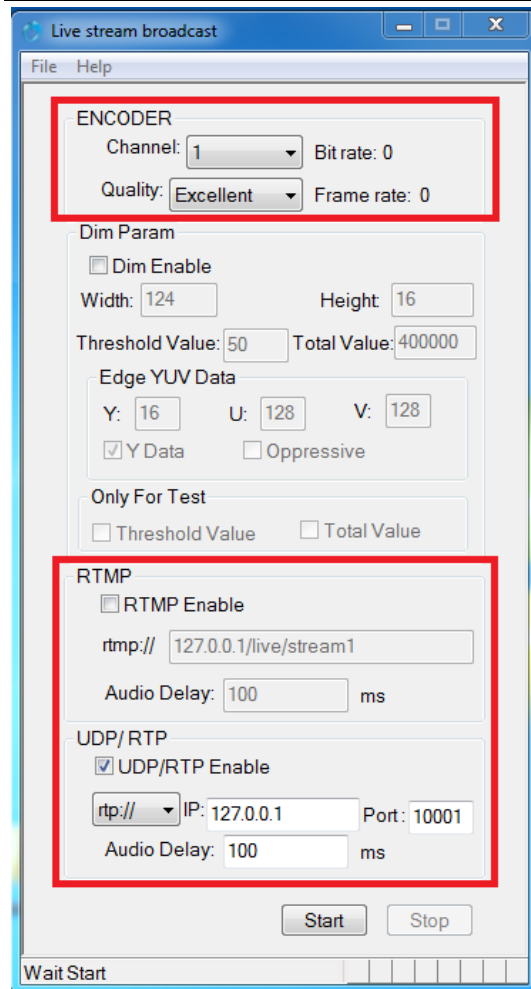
Live stream broadcast

File Help

ENCODER
Channel: 1 Bit rate: 0
Quality: Excellent Frame rate: 0

Dim Param
Dim Enable
Width: 124 Height: 16
Threshold Value: 50 Total Value: 400000

Edge YUV Data
Y: 16 U: 128 V: 128
Y Data Oppressive

Only For Test
Threshold Value Total Value

RTMP
RTMP Enable
rtmp:// 127.0.0.1/live/stream1
Audio Delay: 100 ms

UDP/ RTP
UDP/RTP Enable
rtp:// IP: 127.0.0.1 Port: 10001
Audio Delay: 100 ms

Start Stop

Wait Start